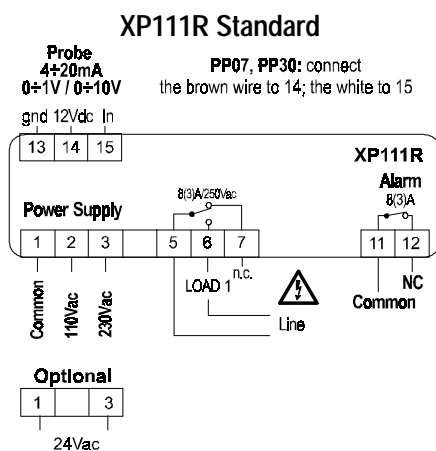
XP111R Standard

Probe
4÷20mA
0÷1V / 0÷10V

PP07, PP30: connect the brown wire to 14; the white to 15

gnd 12Vdc In

| 13 | 14 | 15 |
|---|---|---|

XP111R

Alarm
8(3)A

8(3)A/250Vac

Power Supply

| 1 | 2 | 3 | | 5 | 6 | 7 | | 11 | 12 |
|---|---|---|---|---|---|---|---|---|---|

n.c.

LOAD 1

Common

110Vac

230Vac

Line

Common

NC

Optional

| 1 | | 3 |
|---|---|---|

24Vac